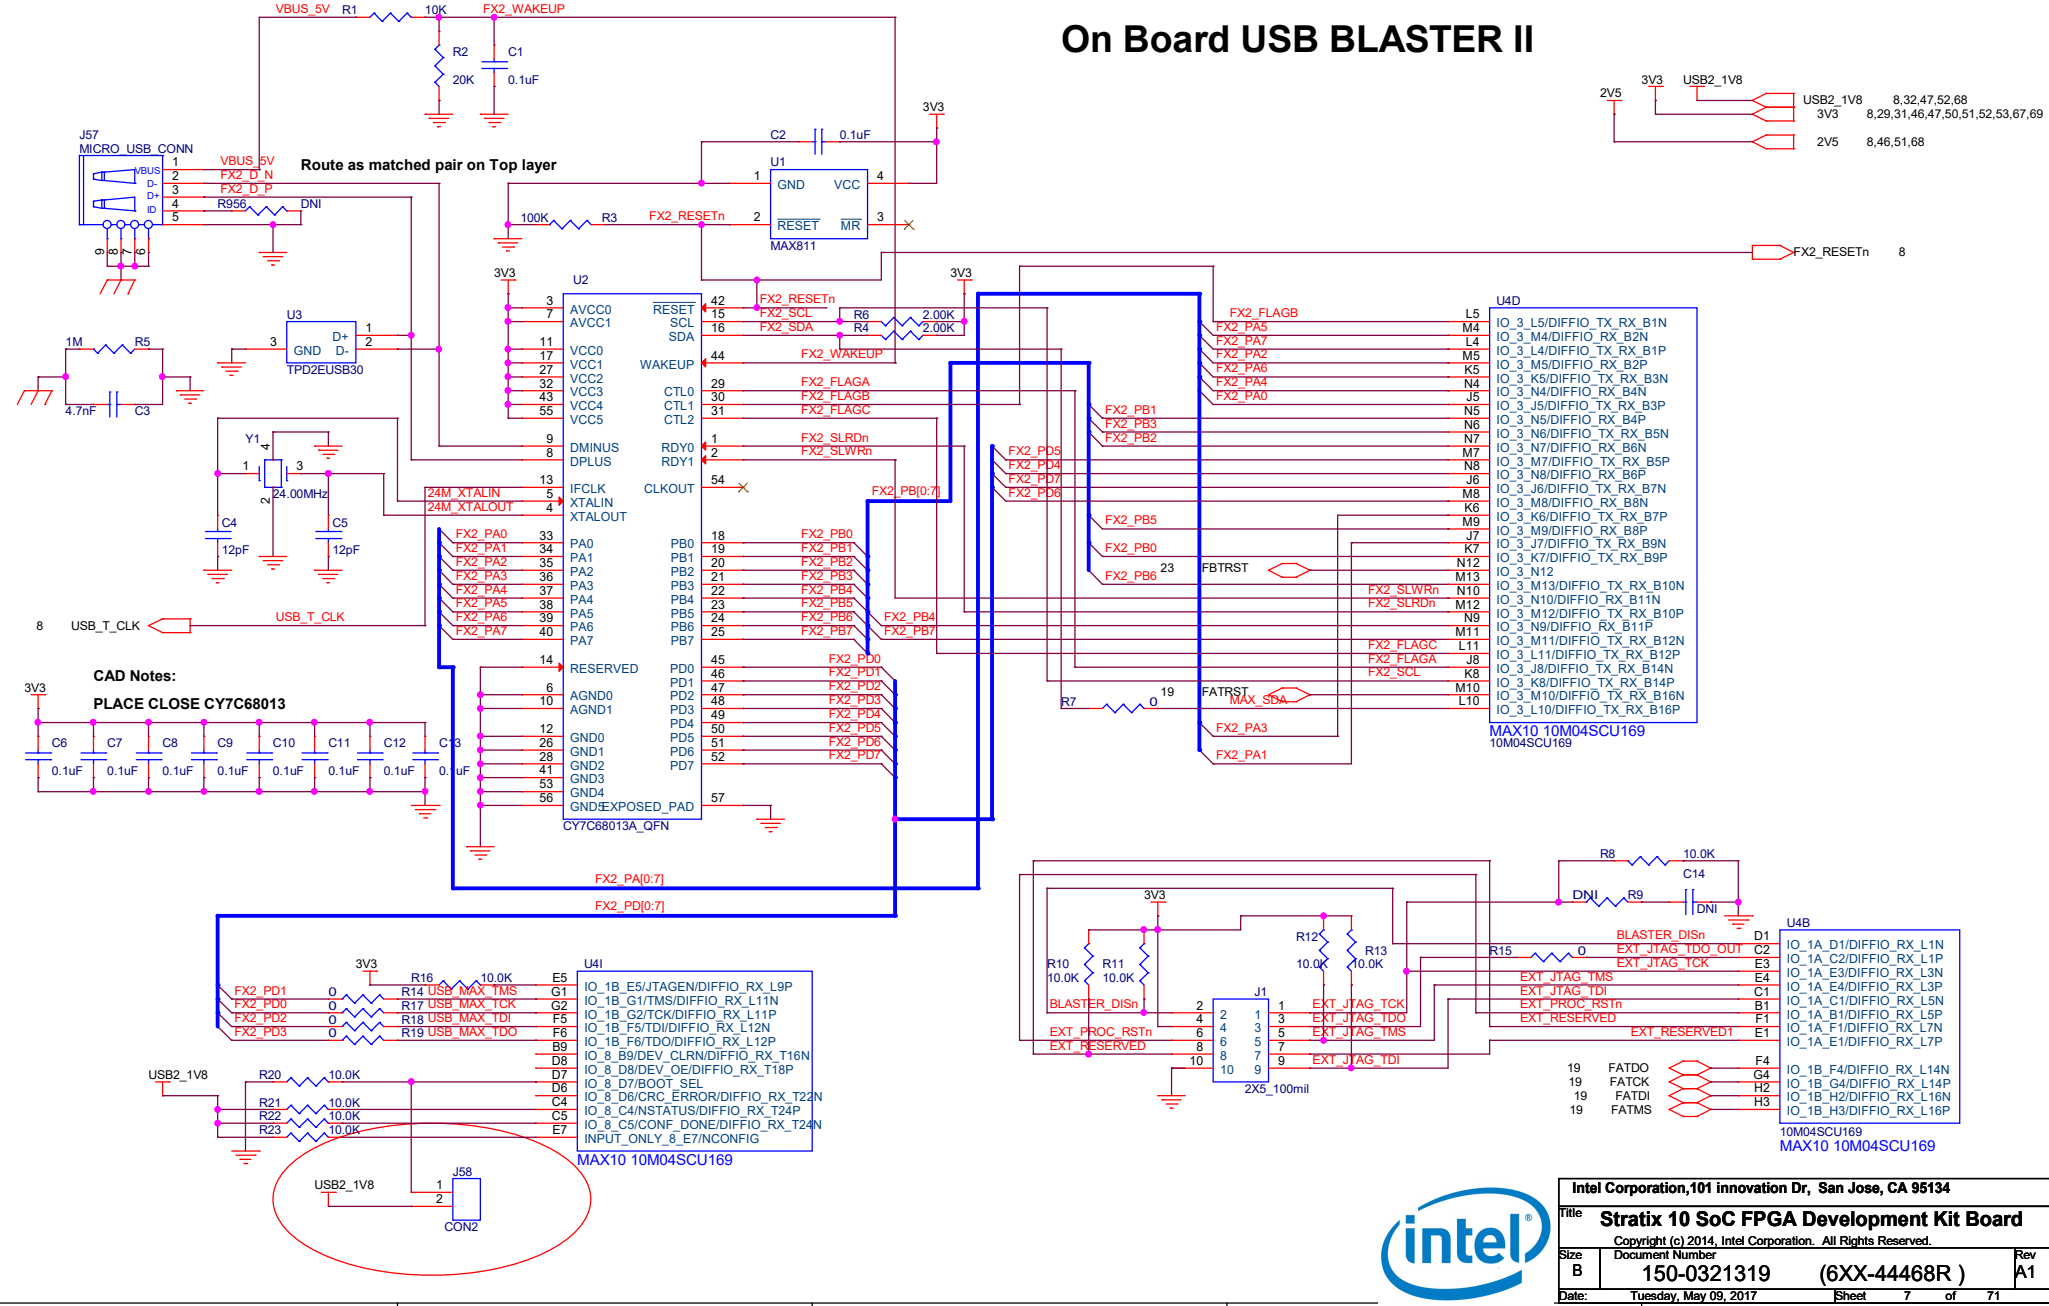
On Board USB BLASTER II

VBUS_5V R1 10K FX2_WAKEUP
R2 20K C1 0.1uF
3V3
C2 0.1uF
U1
GND VCC
RESET MR
MAX811
100K R3 FX2_RESETn

J57
MICRO_USB_CONN
VBUS D- D+ ID
VBUS_5V
FX2_D_N
FX2_D_P
R956 DNI
Route as matched pair on Top layer

3V3 USB2_1V8
2V5
USB2_1V8 8,32,47,52,68
3V3 8,29,31,46,47,50,51,52,53,67,69
2V5 8,46,51,68

FX2_RESETn 8

U3
GND D+ D-
TPD2EUSB30
1M R5
4.7nF C3

U2
AVCC0 AVCC1 VCC0 VCC1 VCC2 VCC3 VCC4 VCC5 DMINUS DPLUS IFCLK XTALIN XTALOUT PA0 PA1 PA2 PA3 PA4 PA5 PA6 PA7 RESERVED AGND0 AGND1 GND0 GND1 GND2 GND3 GND4 GND5 EXPOSED_PAD
RESET SCL SDA WAKEUP CTL0 CTL1 CTL2 RDY0 RDY1 CLKOUT PB0 PB1 PB2 PB3 PB4 PB5 PB6 PB7 PD0 PD1 PD2 PD3 PD4 PD5 PD6 PD7
CY7C68013A_QFN
FX2_RESETn FX2_SCL FX2_SDA R6 R4 2.00K 2.00K FX2_WAKEUP FX2_FLAGA FX2_FLAGB FX2_FLAGC FX2_SLRDn FX2_SLWRn FX2_PB[0:7]
Y1 24.00MHz C4 12pF C5 12pF 24M_XTALIN 24M_XTALOUT
FX2_PA0 FX2_PA1 FX2_PA2 FX2_PA3 FX2_PA4 FX2_PA5 FX2_PA6 FX2_PA7
FX2_PB0 FX2_PB1 FX2_PB2 FX2_PB3 FX2_PB4 FX2_PB5 FX2_PB6 FX2_PB7
FX2_PD0 FX2_PD1 FX2_PD2 FX2_PD3 FX2_PD4 FX2_PD5 FX2_PD6 FX2_PD7
8 USB_T_CLK USB_T_CLK

CAD Notes:
PLACE CLOSE CY7C68013
3V3
C6 C7 C8 C9 C10 C11 C12 C13 0.1uF 0.1uF 0.1uF 0.1uF 0.1uF 0.1uF 0.1uF 0.1uF

U4D
FX2_FLAGB FX2_PA5 FX2_PA7 FX2_PA2 FX2_PA6 FX2_PA4 FX2_PA0 FX2_PB1 FX2_PB3 FX2_PB2 FX2_PD5 FX2_PD4 FX2_PD7 FX2_PD6 FX2_PB5 FX2_PB0 FX2_PB6 FBTRST FX2_SLWRn FX2_SLRDn FX2_PB4 FX2_PB7 FX2_FLAGC FX2_FLAGA FX2_SCL R7 0 FATRST MAX_SDA FX2_PA3 FX2_PA1
IO_3_L5/DIFFIO_TX_RX_B1N
IO_3_M4/DIFFIO_RX_B2N
IO_3_L4/DIFFIO_TX_RX_B1P
IO_3_M5/DIFFIO_RX_B2P
IO_3_K5/DIFFIO_TX_RX_B3N
IO_3_N4/DIFFIO_RX_B4N
IO_3_J5/DIFFIO_TX_RX_B3P
IO_3_N5/DIFFIO_RX_B4P
IO_3_N6/DIFFIO_TX_RX_B5N
IO_3_N7/DIFFIO_RX_B6N
IO_3_M7/DIFFIO_TX_RX_B5P
IO_3_N8/DIFFIO_RX_B6P
IO_3_J6/DIFFIO_TX_RX_B7N
IO_3_M8/DIFFIO_RX_B8N
IO_3_K6/DIFFIO_TX_RX_B7P
IO_3_M9/DIFFIO_RX_B8P
IO_3_J7/DIFFIO_TX_RX_B9N
IO_3_K7/DIFFIO_TX_RX_B9P
IO_3_N12
IO_3_M13/DIFFIO_TX_RX_B10N
IO_3_N10/DIFFIO_RX_B11N
IO_3_M12/DIFFIO_TX_RX_B10P
IO_3_N9/DIFFIO_RX_B11P
IO_3_M11/DIFFIO_TX_RX_B12N
IO_3_L11/DIFFIO_TX_RX_B12P
IO_3_J8/DIFFIO_TX_RX_B14N
IO_3_K8/DIFFIO_TX_RX_B14P
IO_3_M10/DIFFIO_TX_RX_B16N
IO_3_L10/DIFFIO_TX_RX_B16P
MAX10 10M04SCU169
10M04SCU169

FX2_PA[0:7]
FX2_PD[0:7]

3V3 U4I
R16 10.0K R14 USB_MAX_TMS R17 USB_MAX_TCK R18 USB_MAX_TDI R19 USB_MAX_TDO
FX2_PD1 FX2_PD0 FX2_PD2 FX2_PD3
IO_1B_E5/JTAGEN/DIFFIO_RX_L9P
IO_1B_G1/TMS/DIFFIO_RX_L11N
IO_1B_G2/TCK/DIFFIO_RX_L11P
IO_1B_F5/TDI/DIFFIO_RX_L12N
IO_1B_F6/TDO/DIFFIO_RX_L12P
IO_8_B9/DEV_CLRN/DIFFIO_RX_T16N
IO_8_D8/DEV_OE/DIFFIO_RX_T18P
IO_8_D7/BOOT_SEL
IO_8_D6/CRC_ERROR/DIFFIO_RX_T22N
IO_8_C4/NSTATUS/DIFFIO_RX_T24P
IO_8_C5/CONF_DONE/DIFFIO_RX_T24N
INPUT_ONLY_8_E7/NCONFIG
MAX10 10M04SCU169
USB2_1V8 R20 10.0K R21 10.0K R22 10.0K R23 10.0K
USB2_1V8 J58 CON2

R8 10.0K C14 DNI R9 DNI
3V3 R10 10.0K R11 10.0K R12 10.0K R13 10.0K J1 2X5_100mil
BLASTER_DISn EXT_PROC_RSTn EXT_RESERVED EXT_JTAG_TCK EXT_JTAG_TDO EXT_JTAG_TMS EXT_JTAG_TDI
U4B R15 0
BLASTER_DISn EXT_JTAG_TDO_OUT EXT_JTAG_TCK EXT_JTAG_TMS EXT_JTAG_TDI EXT_PROC_RSTn EXT_RESERVED EXT_RESERVED1
IO_1A_D1/DIFFIO_RX_L1N
IO_1A_C2/DIFFIO_RX_L1P
IO_1A_E3/DIFFIO_RX_L3N
IO_1A_E4/DIFFIO_RX_L3P
IO_1A_C1/DIFFIO_RX_L5N
IO_1A_B1/DIFFIO_RX_L5P
IO_1A_F1/DIFFIO_RX_L7N
IO_1A_E1/DIFFIO_RX_L7P
19 FATDO 19 FATCK 19 FATDI 19 FATMS
IO_1B_F4/DIFFIO_RX_L14N
IO_1B_G4/DIFFIO_RX_L14P
IO_1B_H2/DIFFIO_RX_L16N
IO_1B_H3/DIFFIO_RX_L16P
10M04SCU169
MAX10 10M04SCU169

intel
Intel Corporation,101 innovation Dr, San Jose, CA 95134
Title Stratix 10 SoC FPGA Development Kit Board
Copyright (c) 2014, Intel Corporation. All Rights Reserved.
Size B Document Number 150-0321319 (6XX-44468R ) Rev A1
Date: Tuesday, May 09, 2017 Sheet 7 of 71